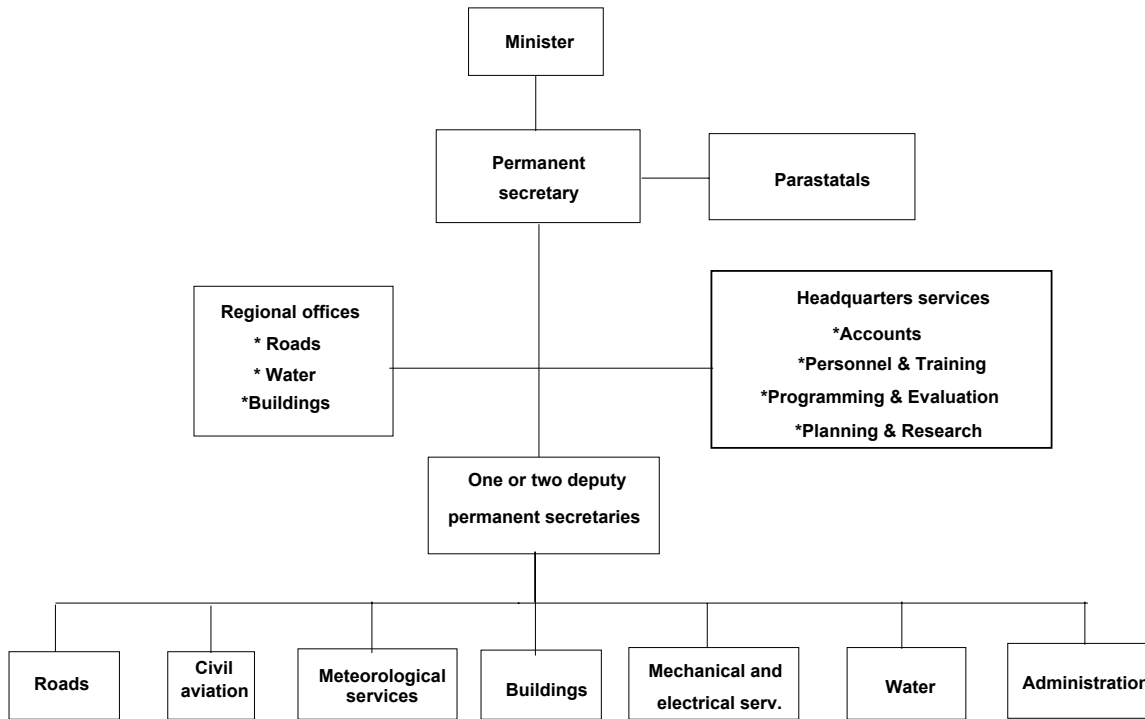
Minister

Permanent secretary

Parastatals

Regional offices
* Roads
* Water
*Buildings

Headquarters services
*Accounts
*Personnel & Training
*Programming & Evaluation
*Planning & Research

One or two deputy permanent secretaries

Roads

Civil aviation

Meteorological services

Buildings

Mechanical and electrical serv.

Water

Administration